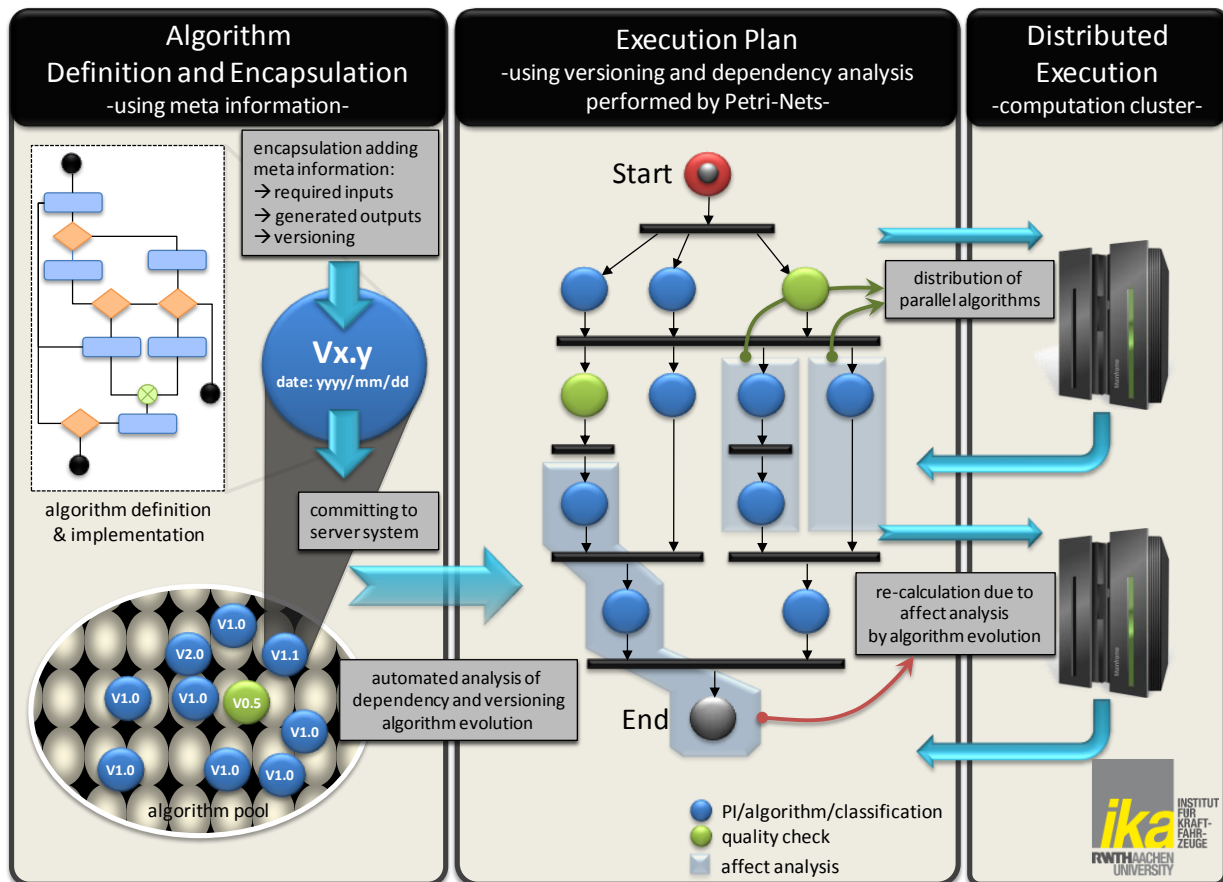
Algorithm Definition and Encapsulation
-using meta information-

encapsulation adding meta information:
→ required inputs
→ generated outputs
→ versioning

Vx.y
date: yyyy/mm/dd

algorithm definition & implementation

committing to server system

V1.0
V2.0
V1.1
V1.0
V1.0
V0.5
V1.0
V1.0
V1.0
V1.0

automated analysis of dependency and versioning algorithm evolution

algorithm pool

Execution Plan
-using versioning and dependency analysis performed by Petri-Nets-

Start

distribution of parallel algorithms

re-calculation due to affect analysis by algorithm evolution

End

PI/algorithm/classification
quality check
affect analysis

Distributed Execution
-computation cluster-

ika
INSTITUT FÜR KRAFT-FAHR-ZEUGE
RWTH AACHEN UNIVERSITY